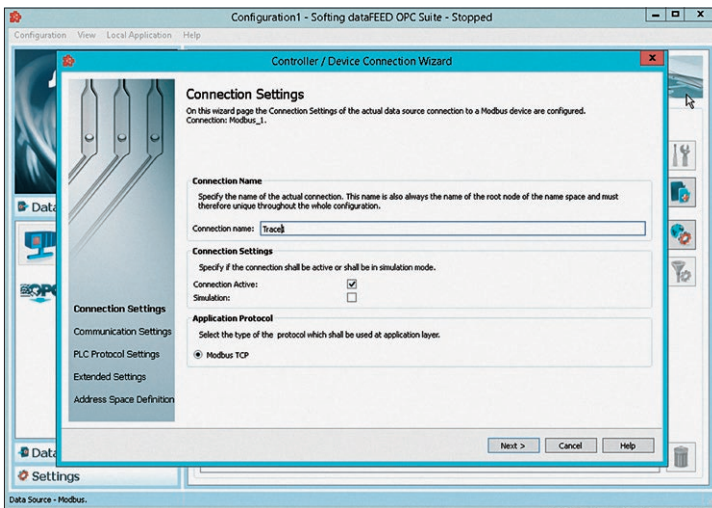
Configuration1 - Softing dataFEED OPC Suite - Stopped

Configuration View Local Application Help

Controller / Device Connection Wizard

Connection Settings

On this wizard page the Connection Settings of the actual data source connection to a Modbus device are configured.
Connection: Modbus_1.

Connection Name

Specify the name of the actual connection. This name is also always the name of the root node of the name space and must therefore unique throughout the whole configuration.

Connection name: Tracell

Connection Settings

Specify if the connection shall be active or shall be in simulation mode.

Connection Active: ☑

Simulation: ☐

Application Protocol

Select the type of the protocol which shall be used at application layer.

Modbus TCP

Connection Settings

Communication Settings

PLC Protocol Settings

Extended Settings

Address Space Definition

Next > Cancel Help

Data

Data

Settings

Data Source - Modbus.